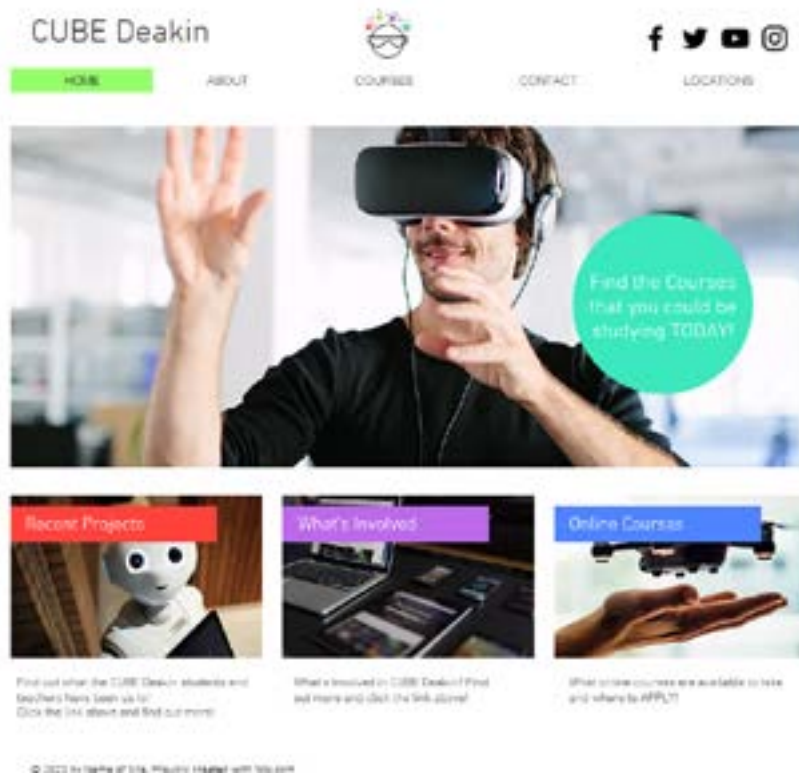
CUBE Deakin

HOME ABOUT COURSES CONTACT LOCATIONS

Find the Courses that you could be studying TODAY!

Recent Projects

What's Involved

Online Courses

Find out what the CUBE Deakin students and teachers have been up to! Click the link above and find out more!

What's involved in CUBE Deakin? Find out more and click the link above!

What online courses are available to take and where to APPLY!

© 2023 by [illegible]. Proudly created with Wix.com